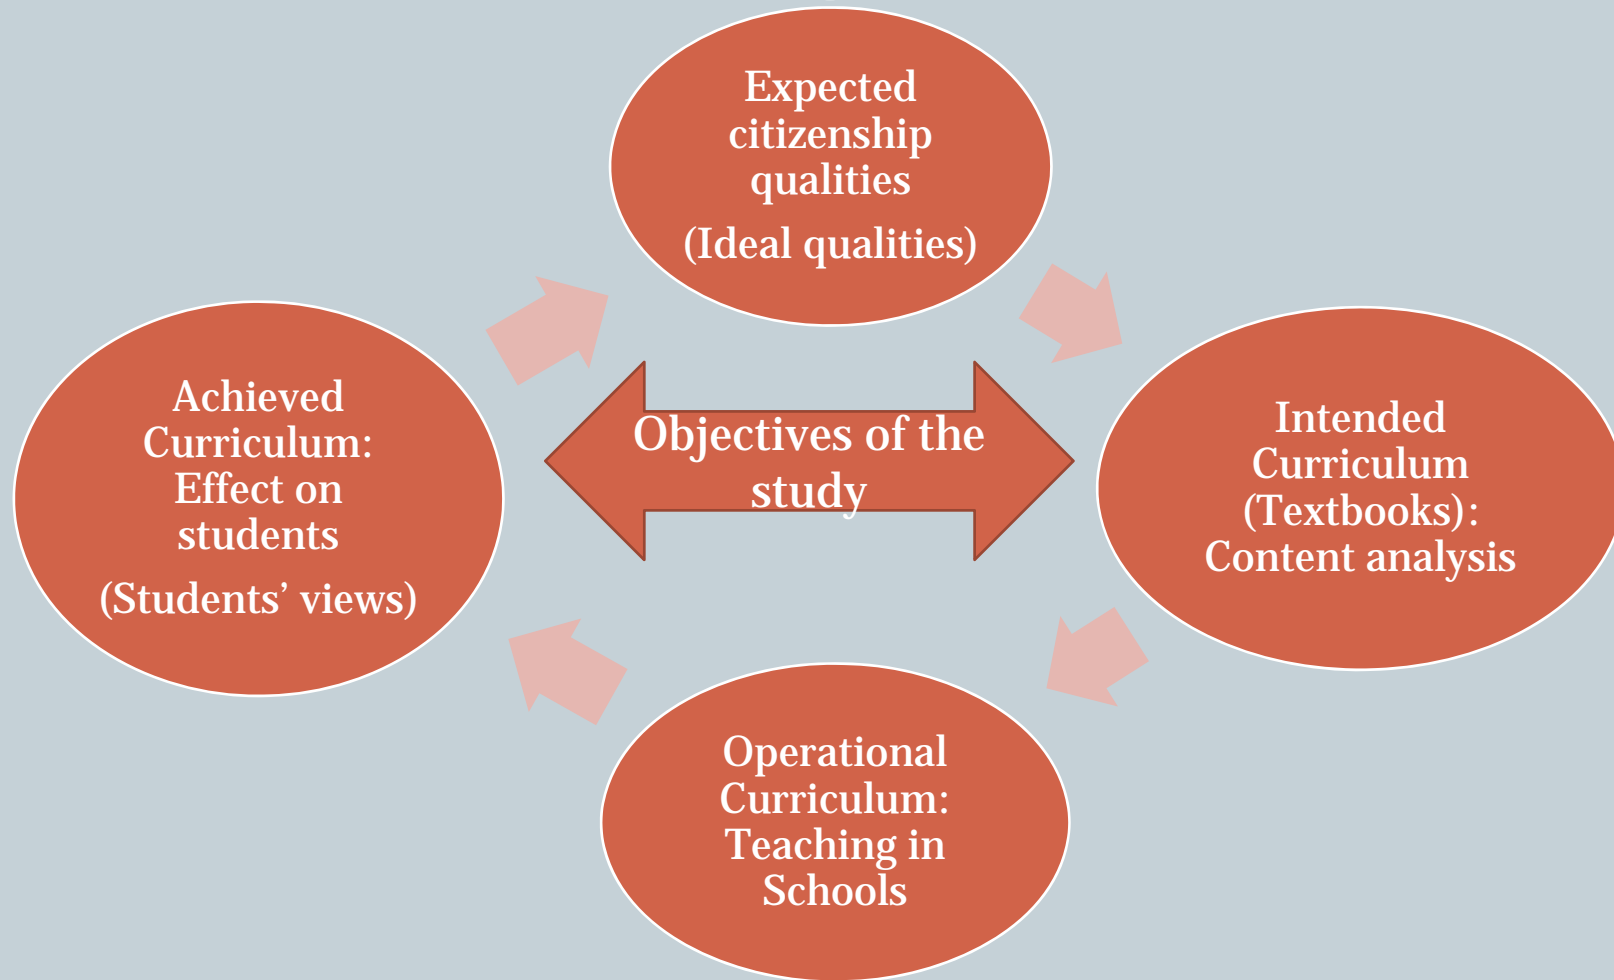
Expected citizenship qualities
(Ideal qualities)

Achieved Curriculum: Effect on students
(Students' views)

Objectives of the study

Intended Curriculum (Textbooks): Content analysis

Operational Curriculum: Teaching in Schools